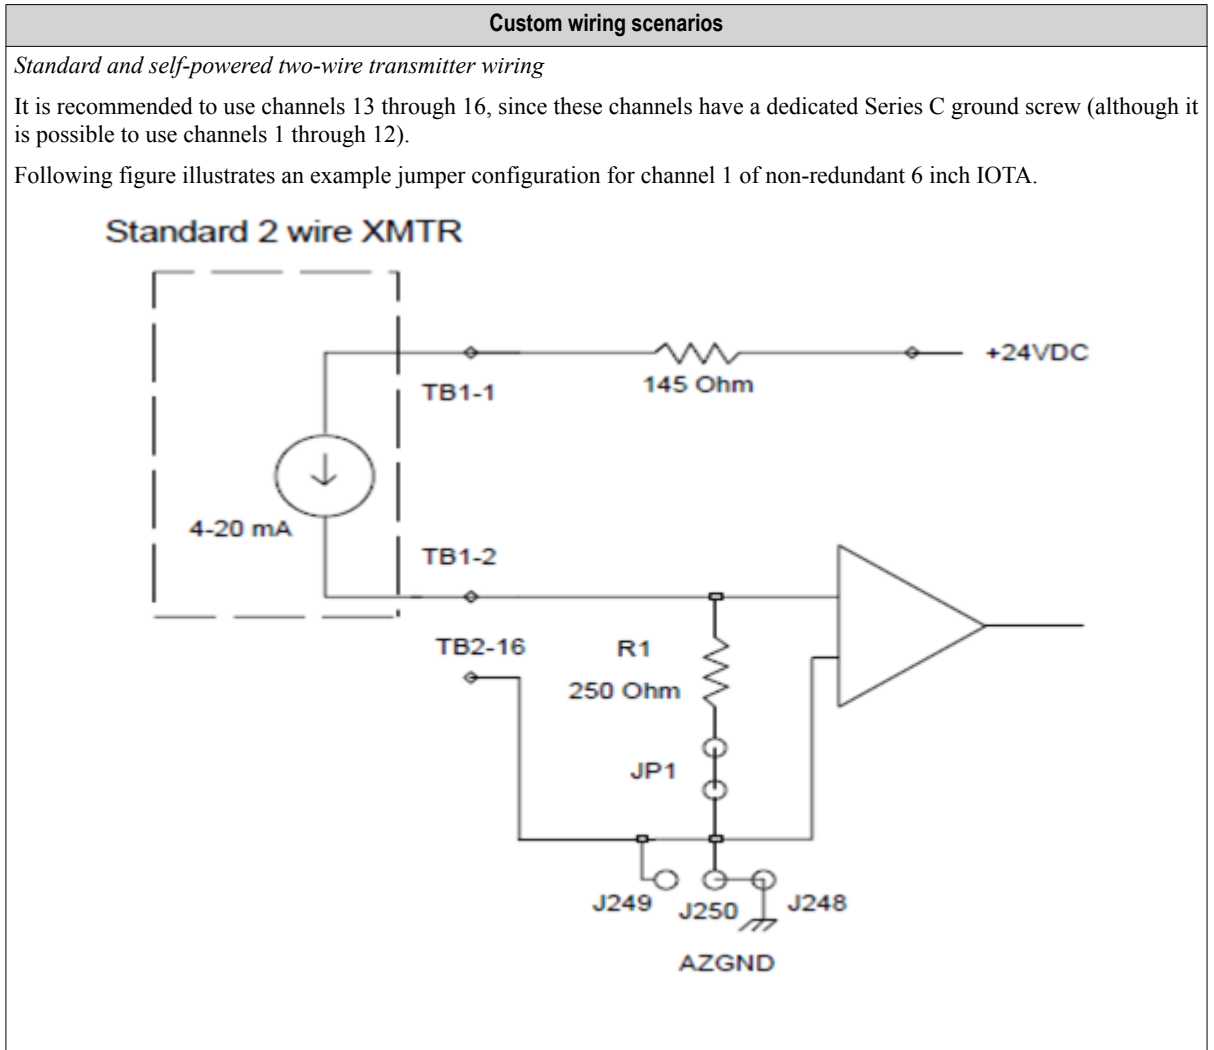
Custom wiring scenarios

Standard and self-powered two-wire transmitter wiring

It is recommended to use channels 13 through 16, since these channels have a dedicated Series C ground screw (although it is possible to use channels 1 through 12).

Following figure illustrates an example jumper configuration for channel 1 of non-redundant 6 inch IOTA.

Standard 2 wire XMTR

TB1-1

145 Ohm

+24VDC

4-20 mA

TB1-2

TB2-16

R1

250 Ohm

JP1

J249

J250

J248

AZGND